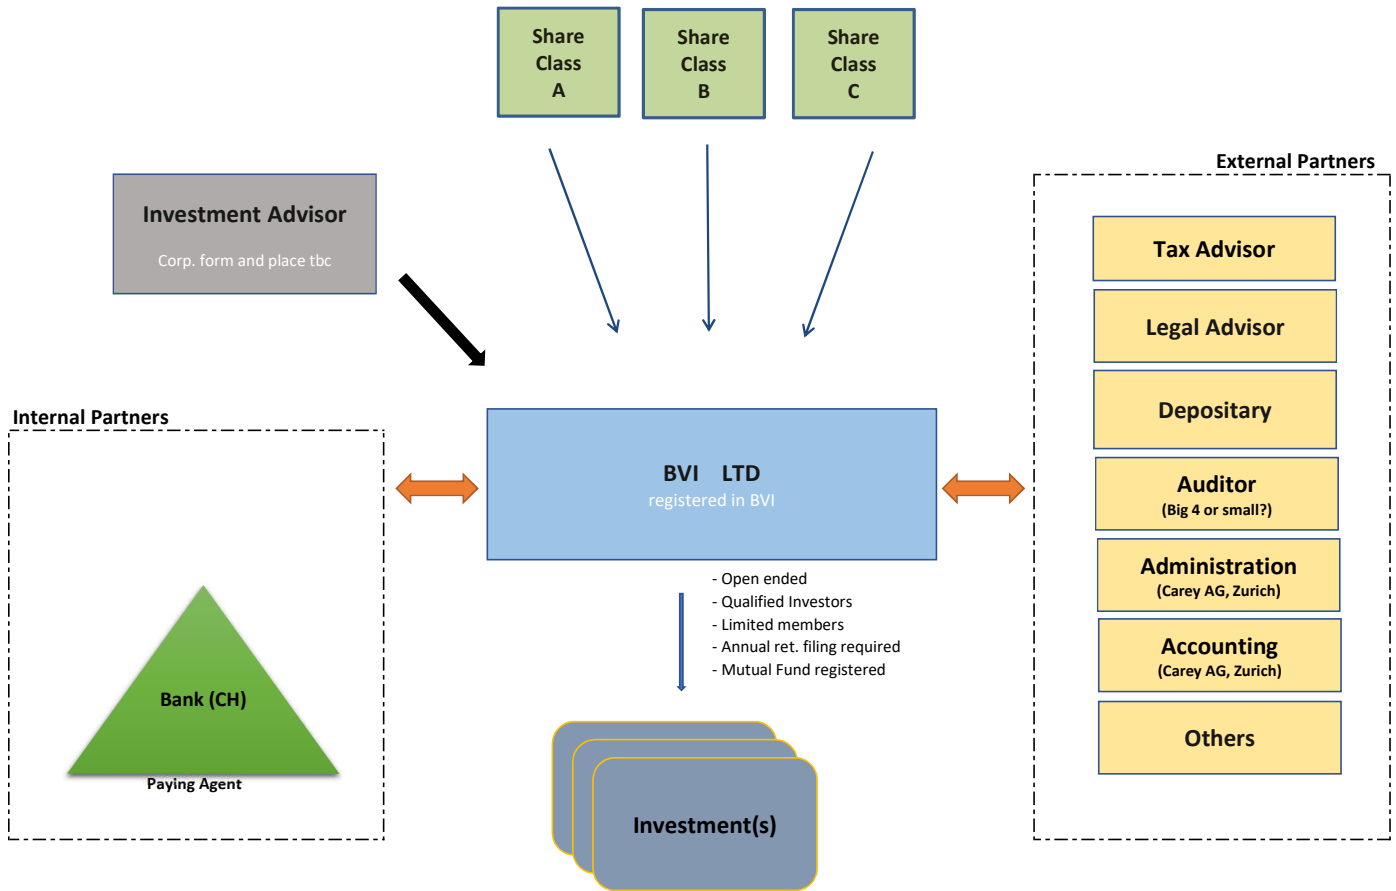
Share Class A

Share Class B

Share Class C

Investment Advisor

Corp. form and place tbc

External Partners

Tax Advisor

Legal Advisor

Depositary

Auditor
(Big 4 or small?)

Administration
(Carey AG, Zurich)

Accounting
(Carey AG, Zurich)

Others

Internal Partners

BVI LTD
registered in BVI

- Open ended
- Qualified Investors
- Limited members
- Annual ret. filing required
- Mutual Fund registered

Bank (CH)

Paying Agent

Investment(s)